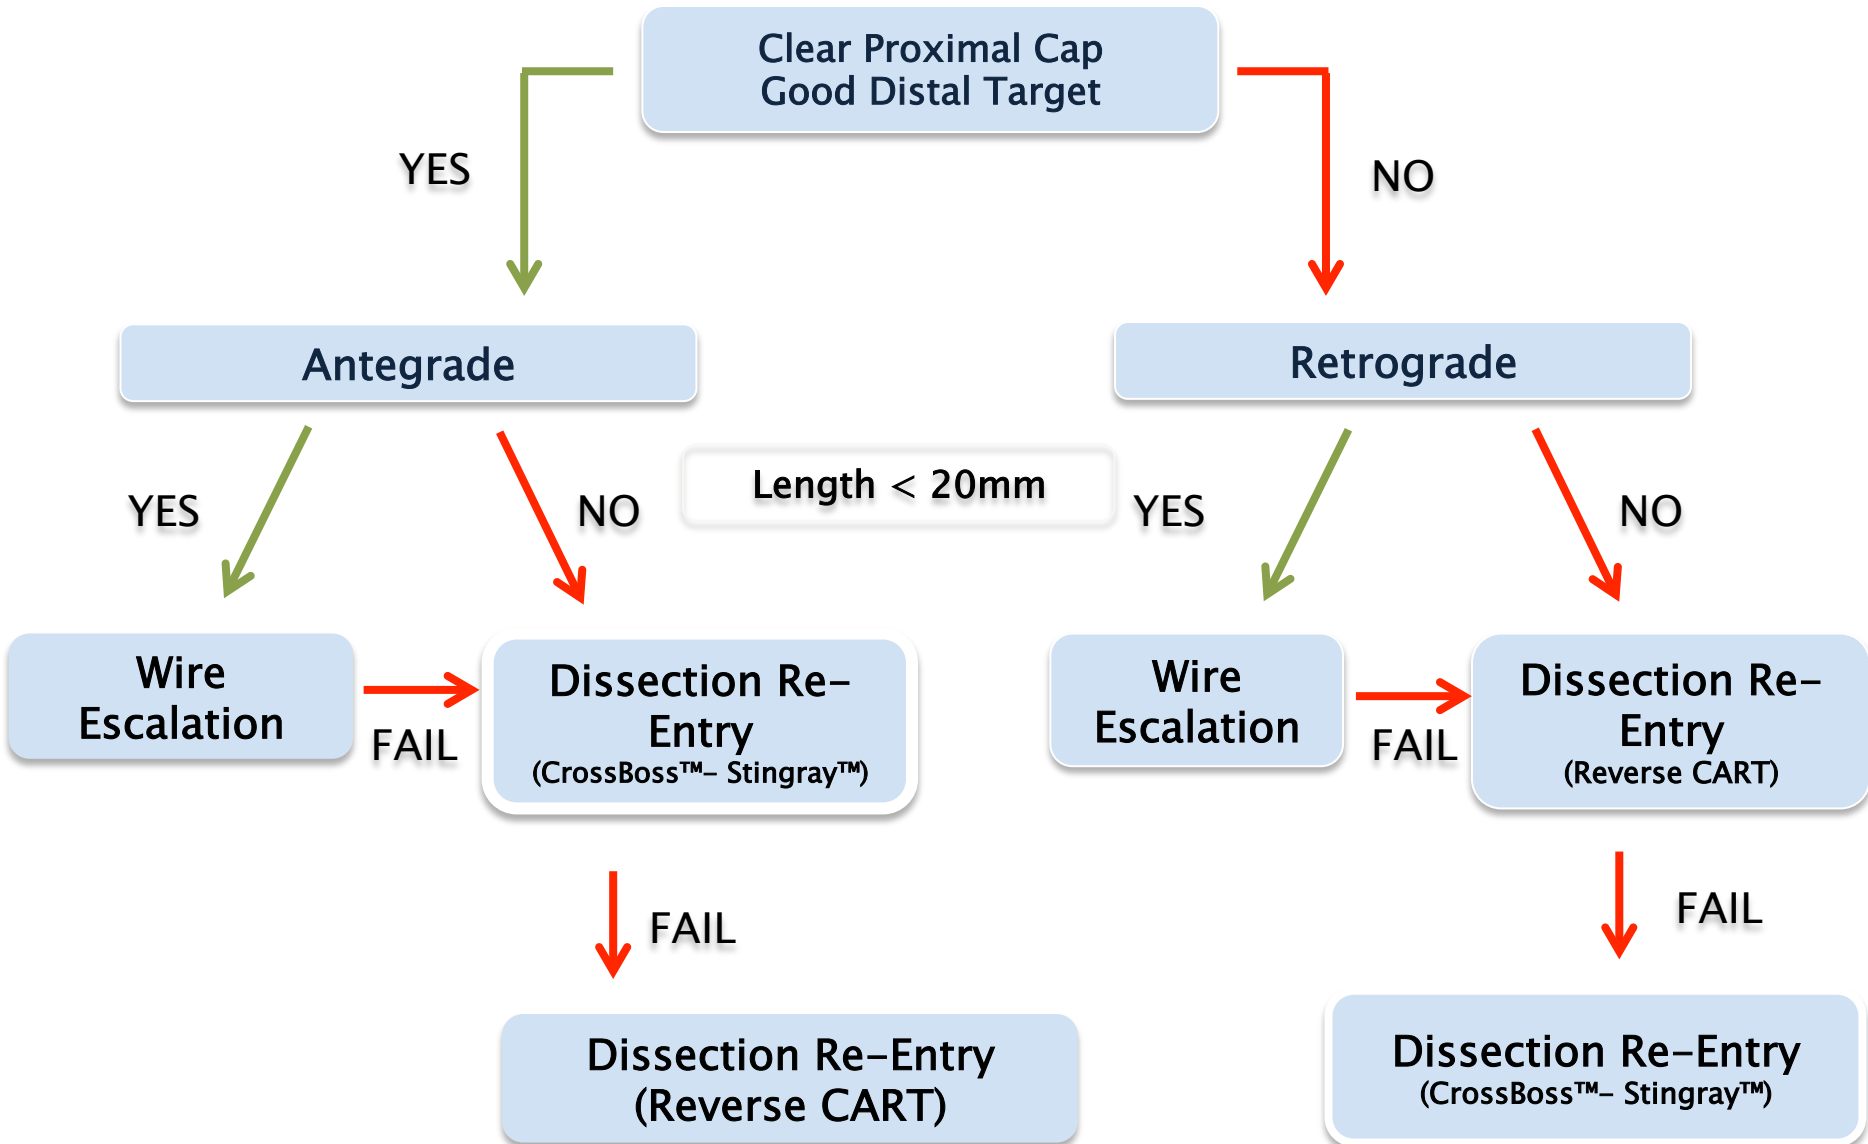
Clear Proximal Cap
Good Distal Target

YES

NO

Antegrade

Retrograde

Length < 20mm

YES

NO

YES

NO

Wire Escalation

FAIL

Dissection Re-Entry
(CrossBoss™- Stingray™)

Wire Escalation

FAIL

Dissection Re-Entry
(Reverse CART)

FAIL

FAIL

Dissection Re-Entry
(Reverse CART)

Dissection Re-Entry
(CrossBoss™- Stingray™)